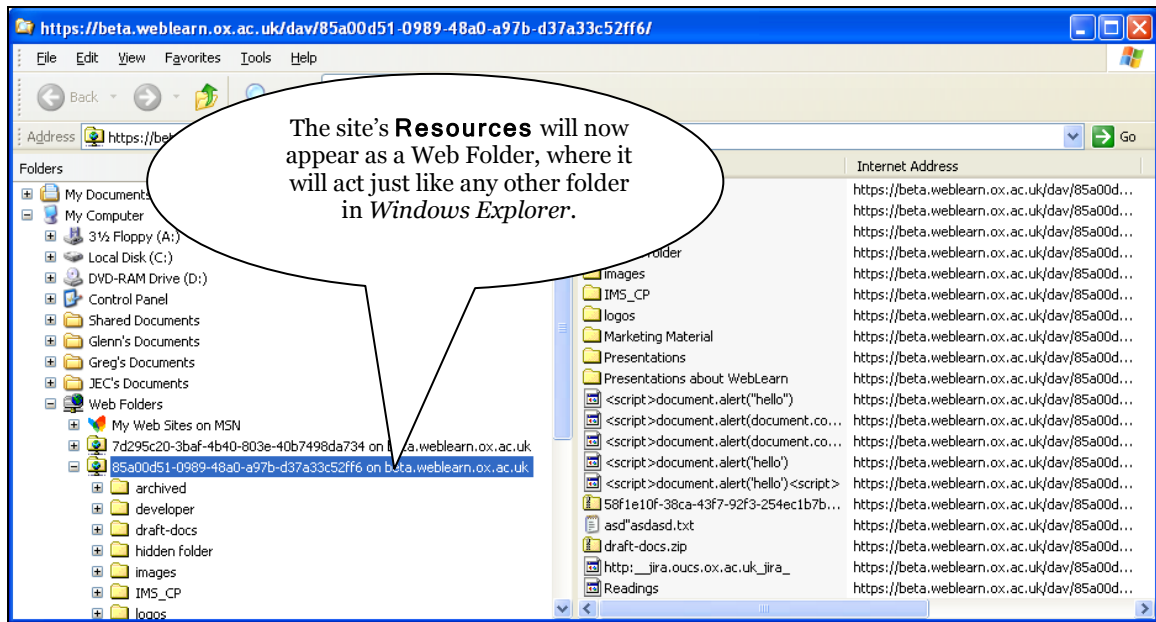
https://beta.weblearn.ox.ac.uk/dav/85a00d51-0989-48a0-a97b-d37a33c52ff6/

File Edit View Favorites Tools Help

Back

Address https://bet

Go

The site's **Resources** will now appear as a Web Folder, where it will act just like any other folder in *Windows Explorer*.

Folders

My Documents
My Computer
3½ Floppy (A:)
Local Disk (C:)
DVD-RAM Drive (D:)
Control Panel
Shared Documents
Glenn's Documents
Greg's Documents
JEC's Documents
Web Folders
My Web Sites on MSN
7d295c20-3baf-4b40-803e-40b7498da734 on beta.weblearn.ox.ac.uk
85a00d51-0989-48a0-a97b-d37a33c52ff6 on beta.weblearn.ox.ac.uk
archived
developer
draft-docs
hidden folder
images
IMS_CP
logos

| | Internet Address |
|---|---|
| | https://beta.weblearn.ox.ac.uk/dav/85a00d... |
| | https://beta.weblearn.ox.ac.uk/dav/85a00d... |
| | https://beta.weblearn.ox.ac.uk/dav/85a00d... |
| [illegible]older | https://beta.weblearn.ox.ac.uk/dav/85a00d... |
| images | https://beta.weblearn.ox.ac.uk/dav/85a00d... |
| IMS_CP | https://beta.weblearn.ox.ac.uk/dav/85a00d... |
| logos | https://beta.weblearn.ox.ac.uk/dav/85a00d... |
| Marketing Material | https://beta.weblearn.ox.ac.uk/dav/85a00d... |
| Presentations | https://beta.weblearn.ox.ac.uk/dav/85a00d... |
| Presentations about WebLearn | https://beta.weblearn.ox.ac.uk/dav/85a00d... |
| <script>document.alert("hello") | https://beta.weblearn.ox.ac.uk/dav/85a00d... |
| <script>document.alert(document.co... | https://beta.weblearn.ox.ac.uk/dav/85a00d... |
| <script>document.alert(document.co... | https://beta.weblearn.ox.ac.uk/dav/85a00d... |
| <script>document.alert('hello') | https://beta.weblearn.ox.ac.uk/dav/85a00d... |
| <script>document.alert('hello')<script> | https://beta.weblearn.ox.ac.uk/dav/85a00d... |
| 58f1e10f-38ca-43f7-92f3-254ec1b7b... | https://beta.weblearn.ox.ac.uk/dav/85a00d... |
| asd"asdasd.txt | https://beta.weblearn.ox.ac.uk/dav/85a00d... |
| draft-docs.zip | https://beta.weblearn.ox.ac.uk/dav/85a00d... |
| http:__jira.oucs.ox.ac.uk_jira_ | https://beta.weblearn.ox.ac.uk/dav/85a00d... |
| Readings | https://beta.weblearn.ox.ac.uk/dav/85a00d... |